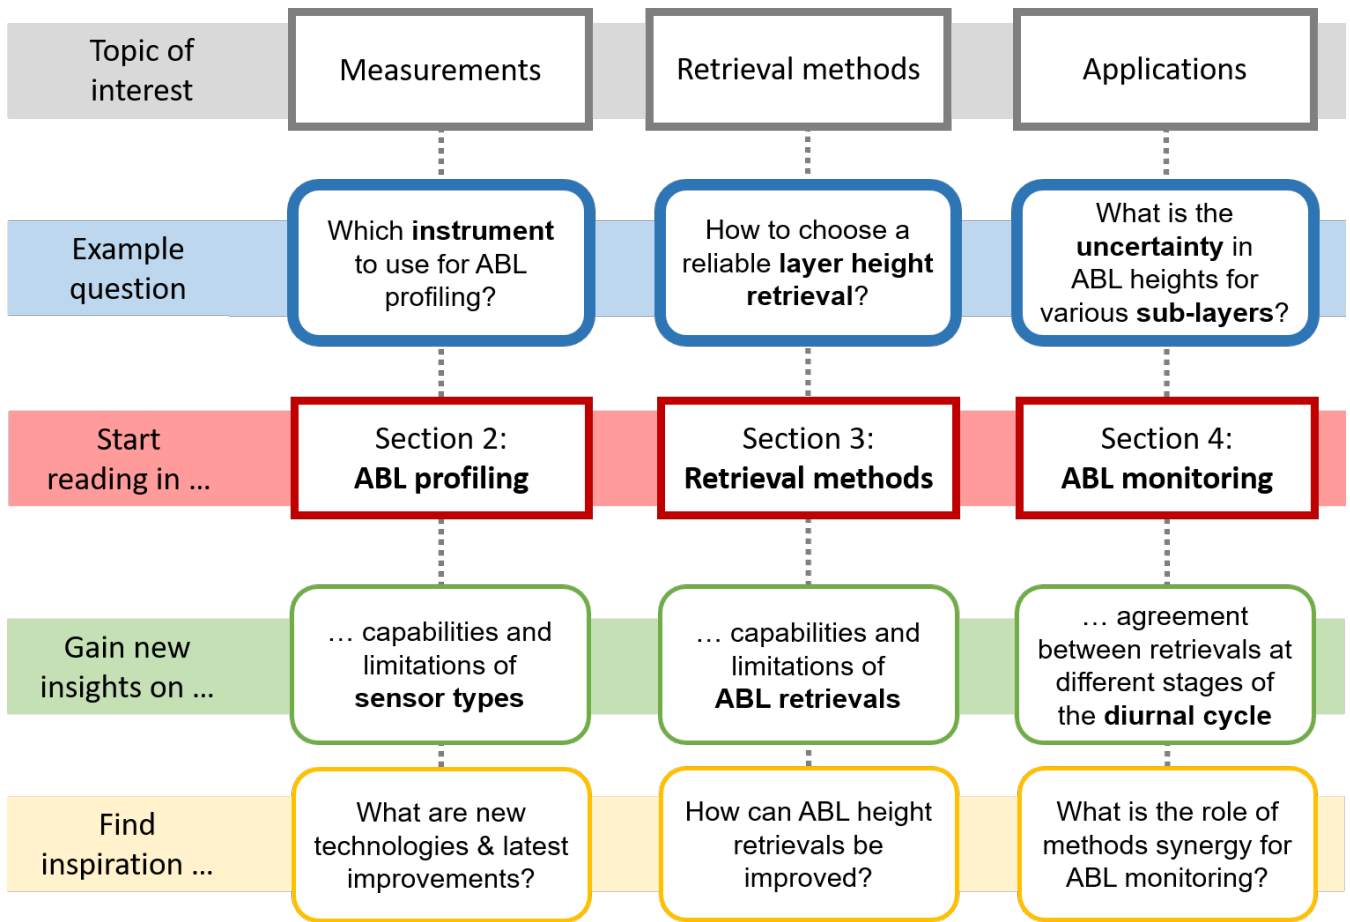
| Topic of interest | Measurements | Retrieval methods | Applications |
|---|---|---|---|
| Example question | Which **instrument** to use for ABL profiling? | How to choose a reliable **layer height retrieval**? | What is the **uncertainty** in ABL heights for various **sub-layers**? |
| Start reading in … | Section 2: **ABL profiling** | Section 3: **Retrieval methods** | Section 4: **ABL monitoring** |
| Gain new insights on … | … capabilities and limitations of **sensor types** | … capabilities and limitations of **ABL retrievals** | … agreement between retrievals at different stages of the **diurnal cycle** |
| Find inspiration … | What are new technologies & latest improvements? | How can ABL height retrievals be improved? | What is the role of methods synergy for ABL monitoring? |